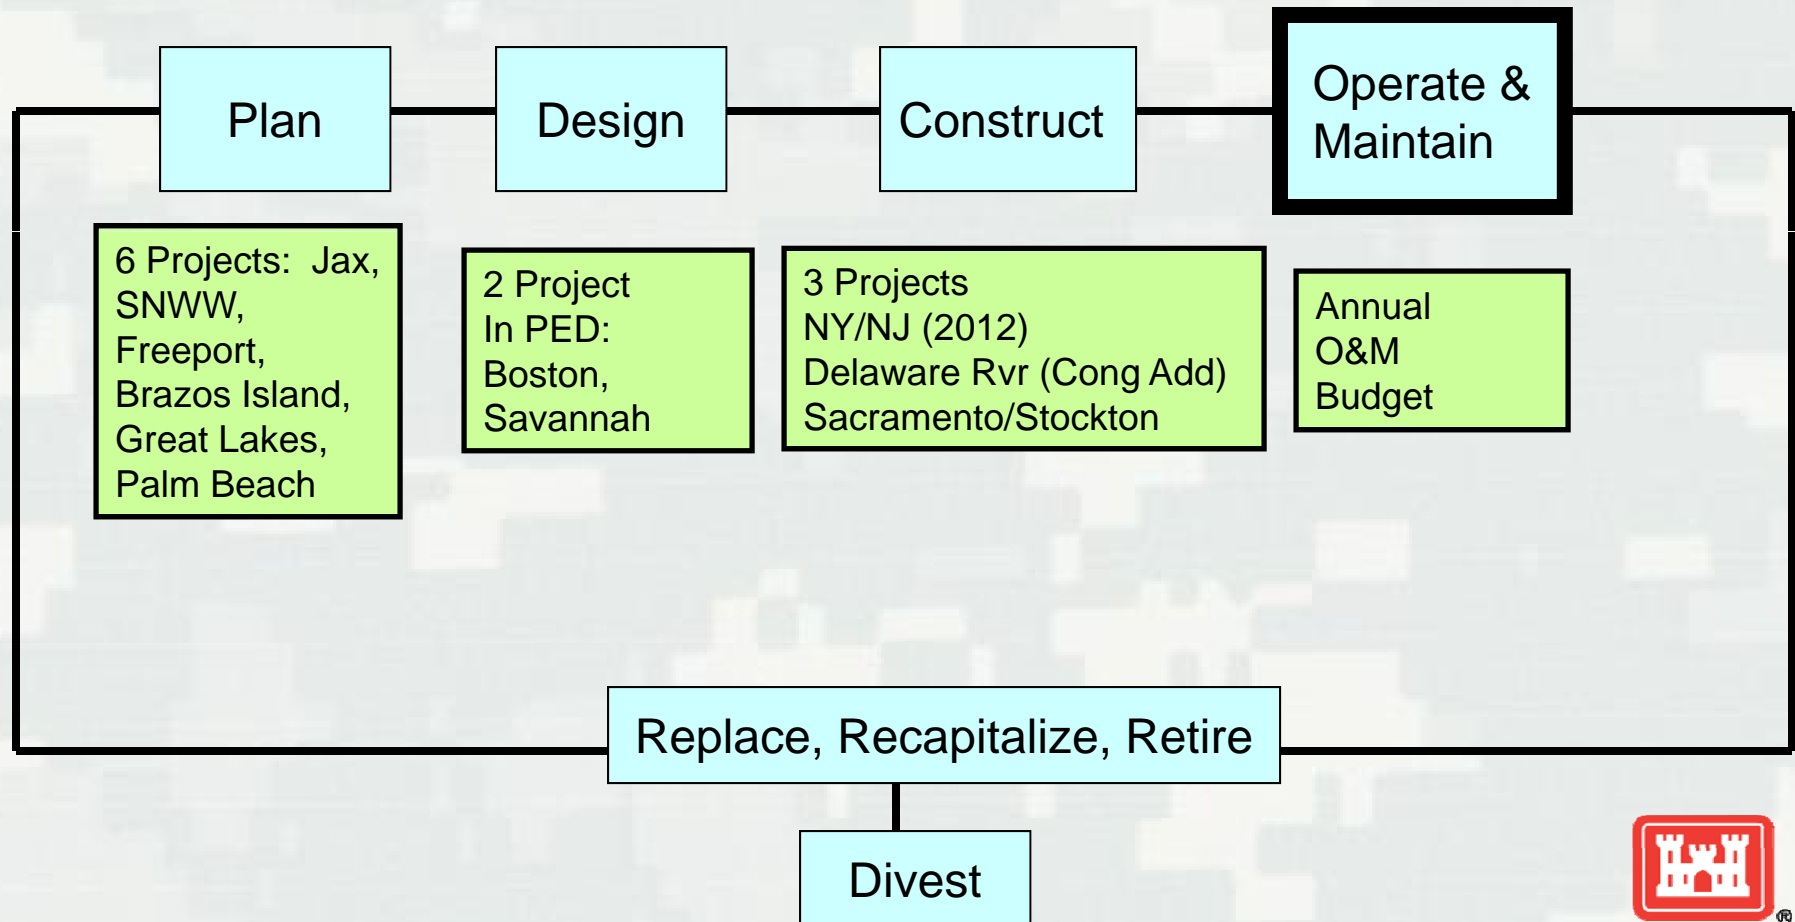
Plan

Design

Construct

Operate & Maintain

6 Projects: Jax, SNWW, Freeport, Brazos Island, Great Lakes, Palm Beach

2 Project In PED: Boston, Savannah

3 Projects NY/NJ (2012) Delaware Rvr (Cong Add) Sacramento/Stockton

Annual O&M Budget

Replace, Recapitalize, Retire

Divest